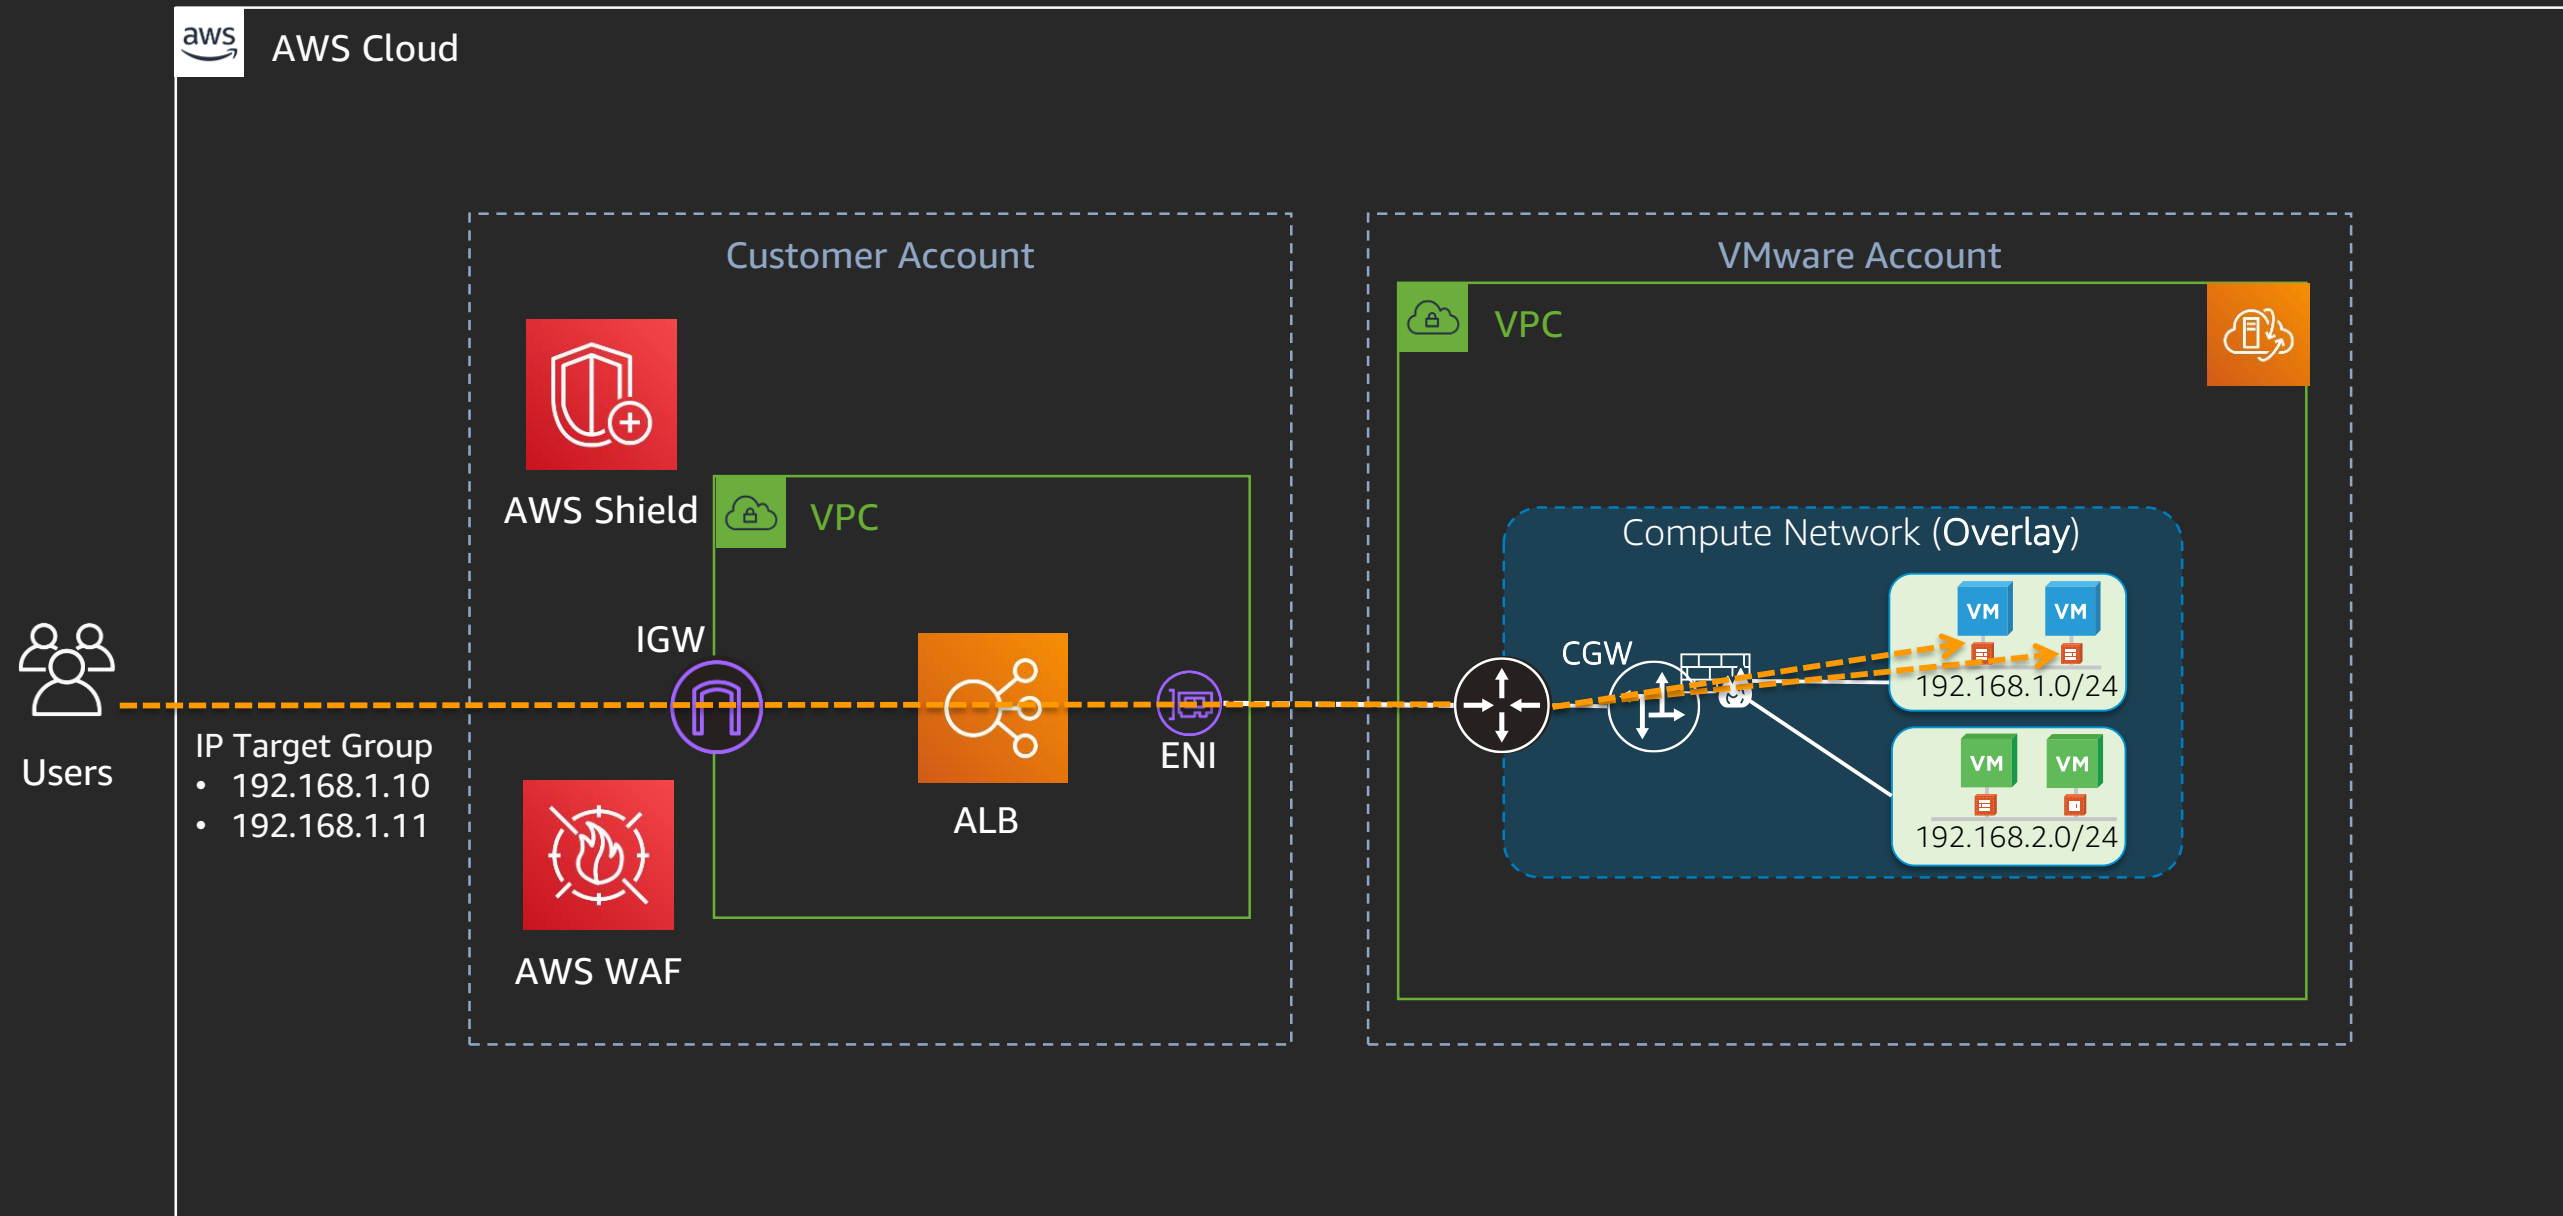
aws

AWS Cloud

Customer Account

AWS Shield

VPC

IGW

ALB

ENI

Users

IP Target Group
• 192.168.1.10
• 192.168.1.11

AWS WAF

VMware Account

VPC

Compute Network (Overlay)

CGW

VM VM

192.168.1.0/24

VM VM

192.168.2.0/24